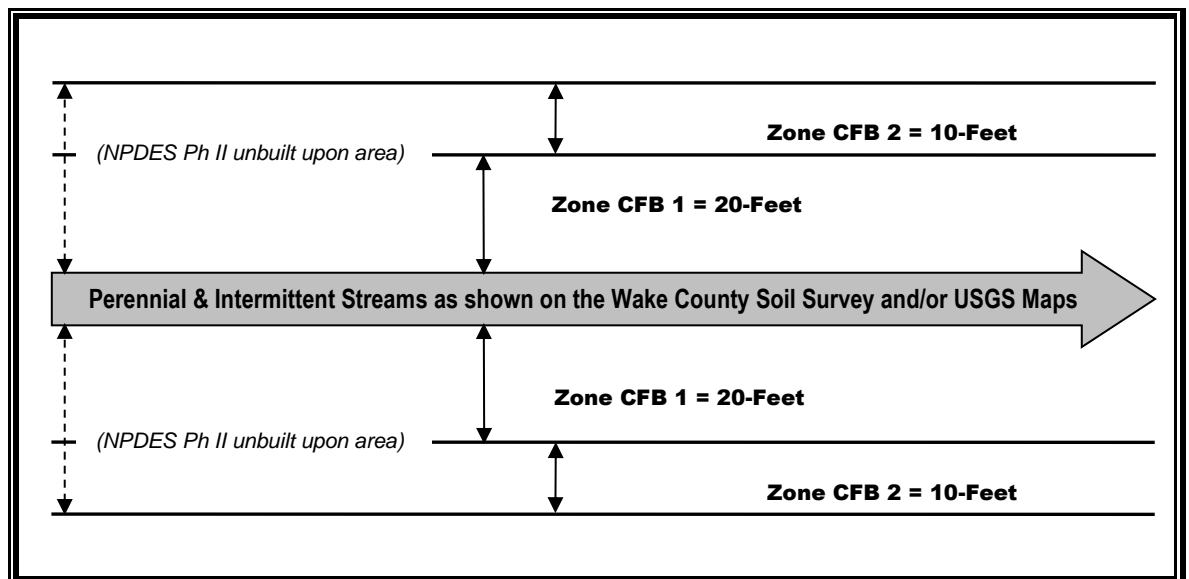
Zone CFB 2 = 10-Feet

(NPDES Ph II unbuilt upon area)

Zone CFB 1 = 20-Feet

Perennial & Intermittent Streams as shown on the Wake County Soil Survey and/or USGS Maps

Zone CFB 1 = 20-Feet

(NPDES Ph II unbuilt upon area)

Zone CFB 2 = 10-Feet